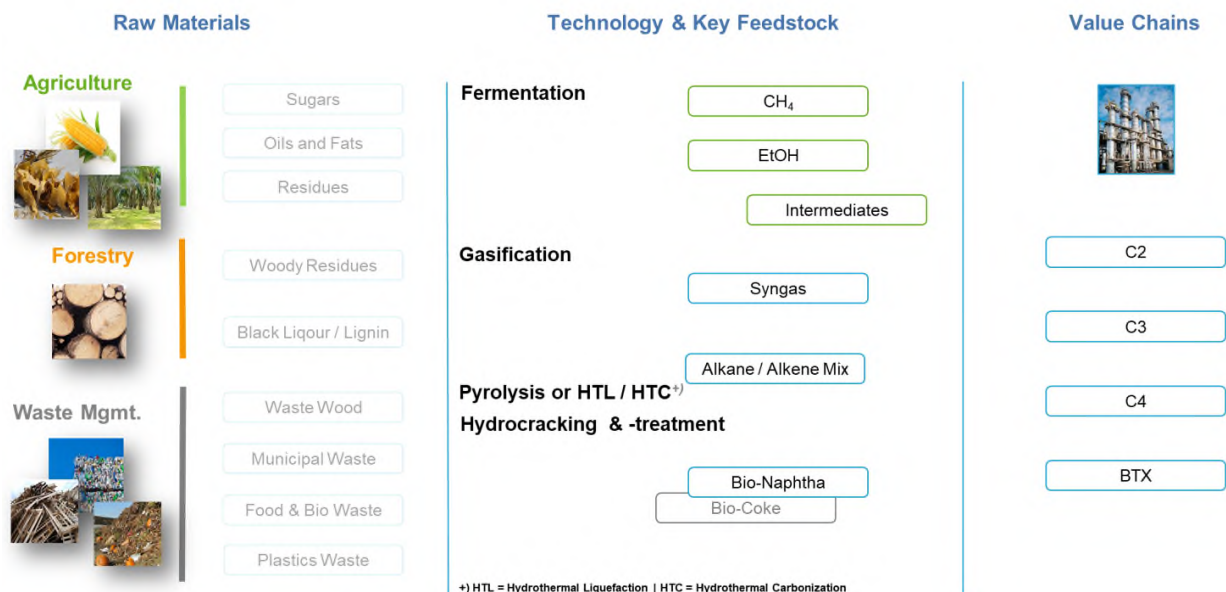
Raw Materials

Technology & Key Feedstock

Value Chains

Agriculture

Sugars

Oils and Fats

Residues

Forestry

Woody Residues

Black Liqour / Lignin

Waste Mgmt.

Waste Wood

Municipal Waste

Food & Bio Waste

Plastics Waste

Fermentation

$CH_4$

EtOH

Intermediates

Gasification

Syngas

Alkane / Alkene Mix

Pyrolysis or HTL / HTC+)

Hydrocracking & -treatment

Bio-Naphtha

Bio-Coke

+) HTL = Hydrothermal Liquefaction | HTC = Hydrothermal Carbonization

C2

C3

C4

BTX